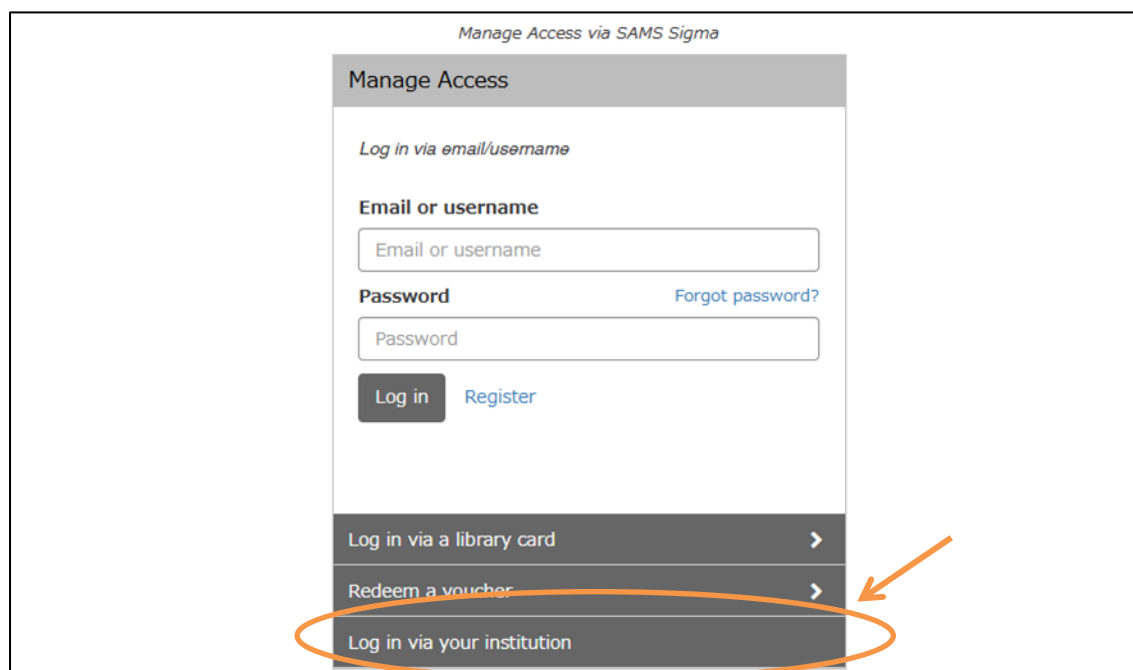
Manage Access via SAMS Sigma

Manage Access

Log in via email/username

Email or username

Email or username

Password

Forgot password?

Password

Log in

Register

Log in via a library card

Redeem a voucher

Log in via your institution